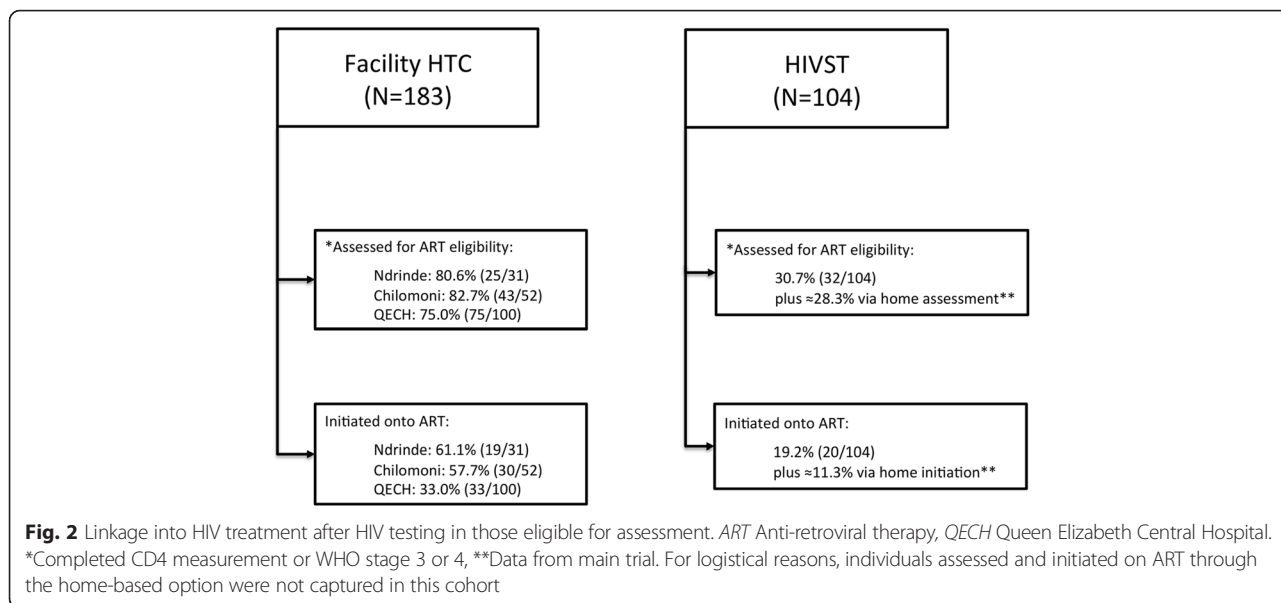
Facility HTC
(N=183)

*Assessed for ART eligibility:
Ndrinde: 80.6% (25/31)
Chilomoni: 82.7% (43/52)
QECH: 75.0% (75/100)

Initiated onto ART:
Ndrinde: 61.1% (19/31)
Chilomoni: 57.7% (30/52)
QECH: 33.0% (33/100)

HIVST
(N=104)

*Assessed for ART eligibility:
30.7% (32/104)
plus ≈28.3% via home assessment**

Initiated onto ART:
19.2% (20/104)
plus ≈11.3% via home initiation**

**Fig. 2** Linkage into HIV treatment after HIV testing in those eligible for assessment. *ART* Anti-retroviral therapy, *QECH* Queen Elizabeth Central Hospital. *Completed CD4 measurement or WHO stage 3 or 4, **Data from main trial. For logistical reasons, individuals assessed and initiated on ART through the home-based option were not captured in this cohort